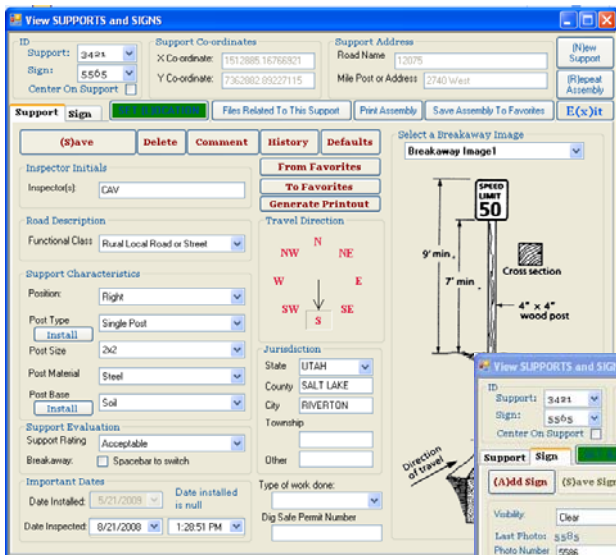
View SUPPORTS and SIGNS

ID
Support: 3421
Sign: 5565
Center On Support

Support Co-ordinates
X Co-ordinate: 1512885.16766821
Y Co-ordinate: 7362882.89227115

Support Address
Road Name 12075
Mile Post or Address 2740 West

(N)ew Support
(R)epeat Assembly

Support Sign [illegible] Files Related To This Support Print Assembly Save Assembly To Favorites E(x)it

(S)ave Delete Comment History Defaults

From Favorites
To Favorites
Generate Printout

Inspector Initials
Inspector(s): CAV

Road Description
Functional Class Rural Local Road or Street

Support Characteristics
Position: Right
Post Type Single Post
Install
Post Size 2x2
Post Material Steel
Post Base Soil
Install

Support Evaluation
Support Rating Acceptable
Breakaway: Spacebar to switch

Important Dates
Date Installed: 5/21/2008
Date installed is null
Date Inspected: 8/21/2008 1:28:51 PM

Travel Direction
N
NW NE
W E
SW S SE

Jurisdiction
State UTAH
County SALT LAKE
City RIVERTON
Township
Other

Type of work done:
Dig Safe Permit Number

Select a Breakaway Image
Breakaway Image1

SPEED LIMIT 50
9' min.
7' min.
Cross section
4" × 4" wood post
Direction of travel

View SUPPORTS and SIGN
ID
Support: 3421
Sign: 5565
Center On Support
Support Sign
(A)dd Sign (S)ave Sign
Visibility Clear
Last Photo: 5585
Photo Number 5586